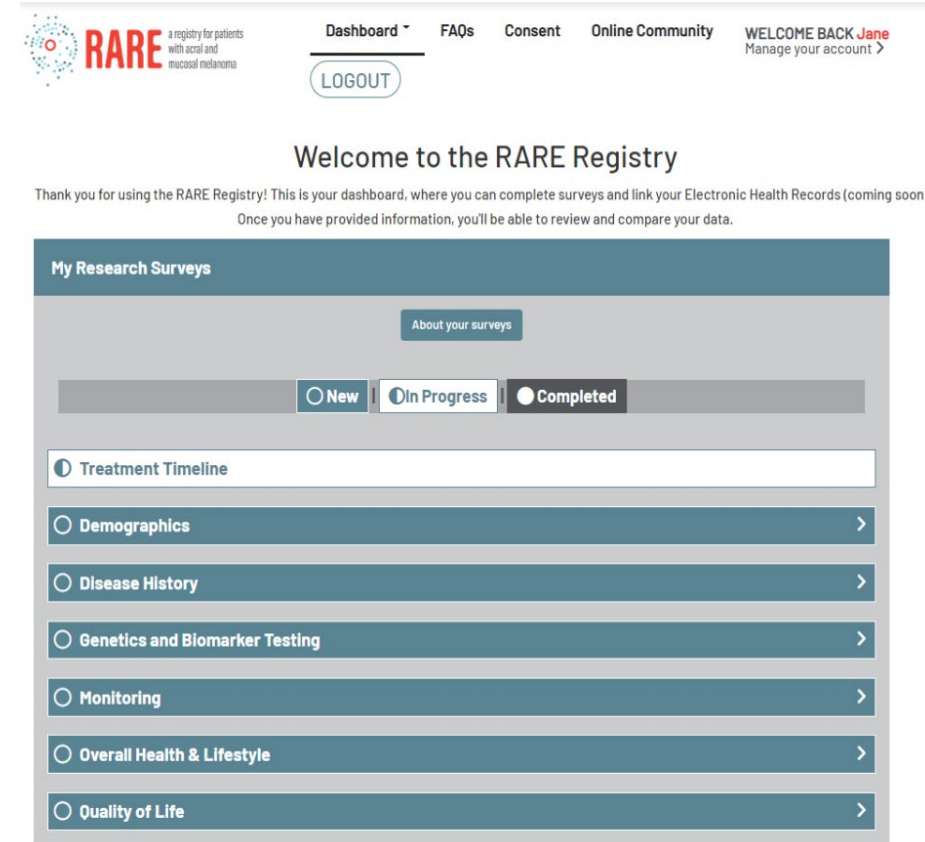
RARE a registry for patients with acral and mucosal melanoma

Dashboard FAQs Consent Online Community WELCOME BACK Jane
Manage your account >

LOGOUT

Welcome to the RARE Registry

Thank you for using the RARE Registry! This is your dashboard, where you can complete surveys and link your Electronic Health Records (coming soon
Once you have provided information, you'll be able to review and compare your data.

My Research Surveys

About your surveys

New | In Progress | Completed

Treatment Timeline

Demographics

Disease History

Genetics and Biomarker Testing

Monitoring

Overall Health & Lifestyle

Quality of Life